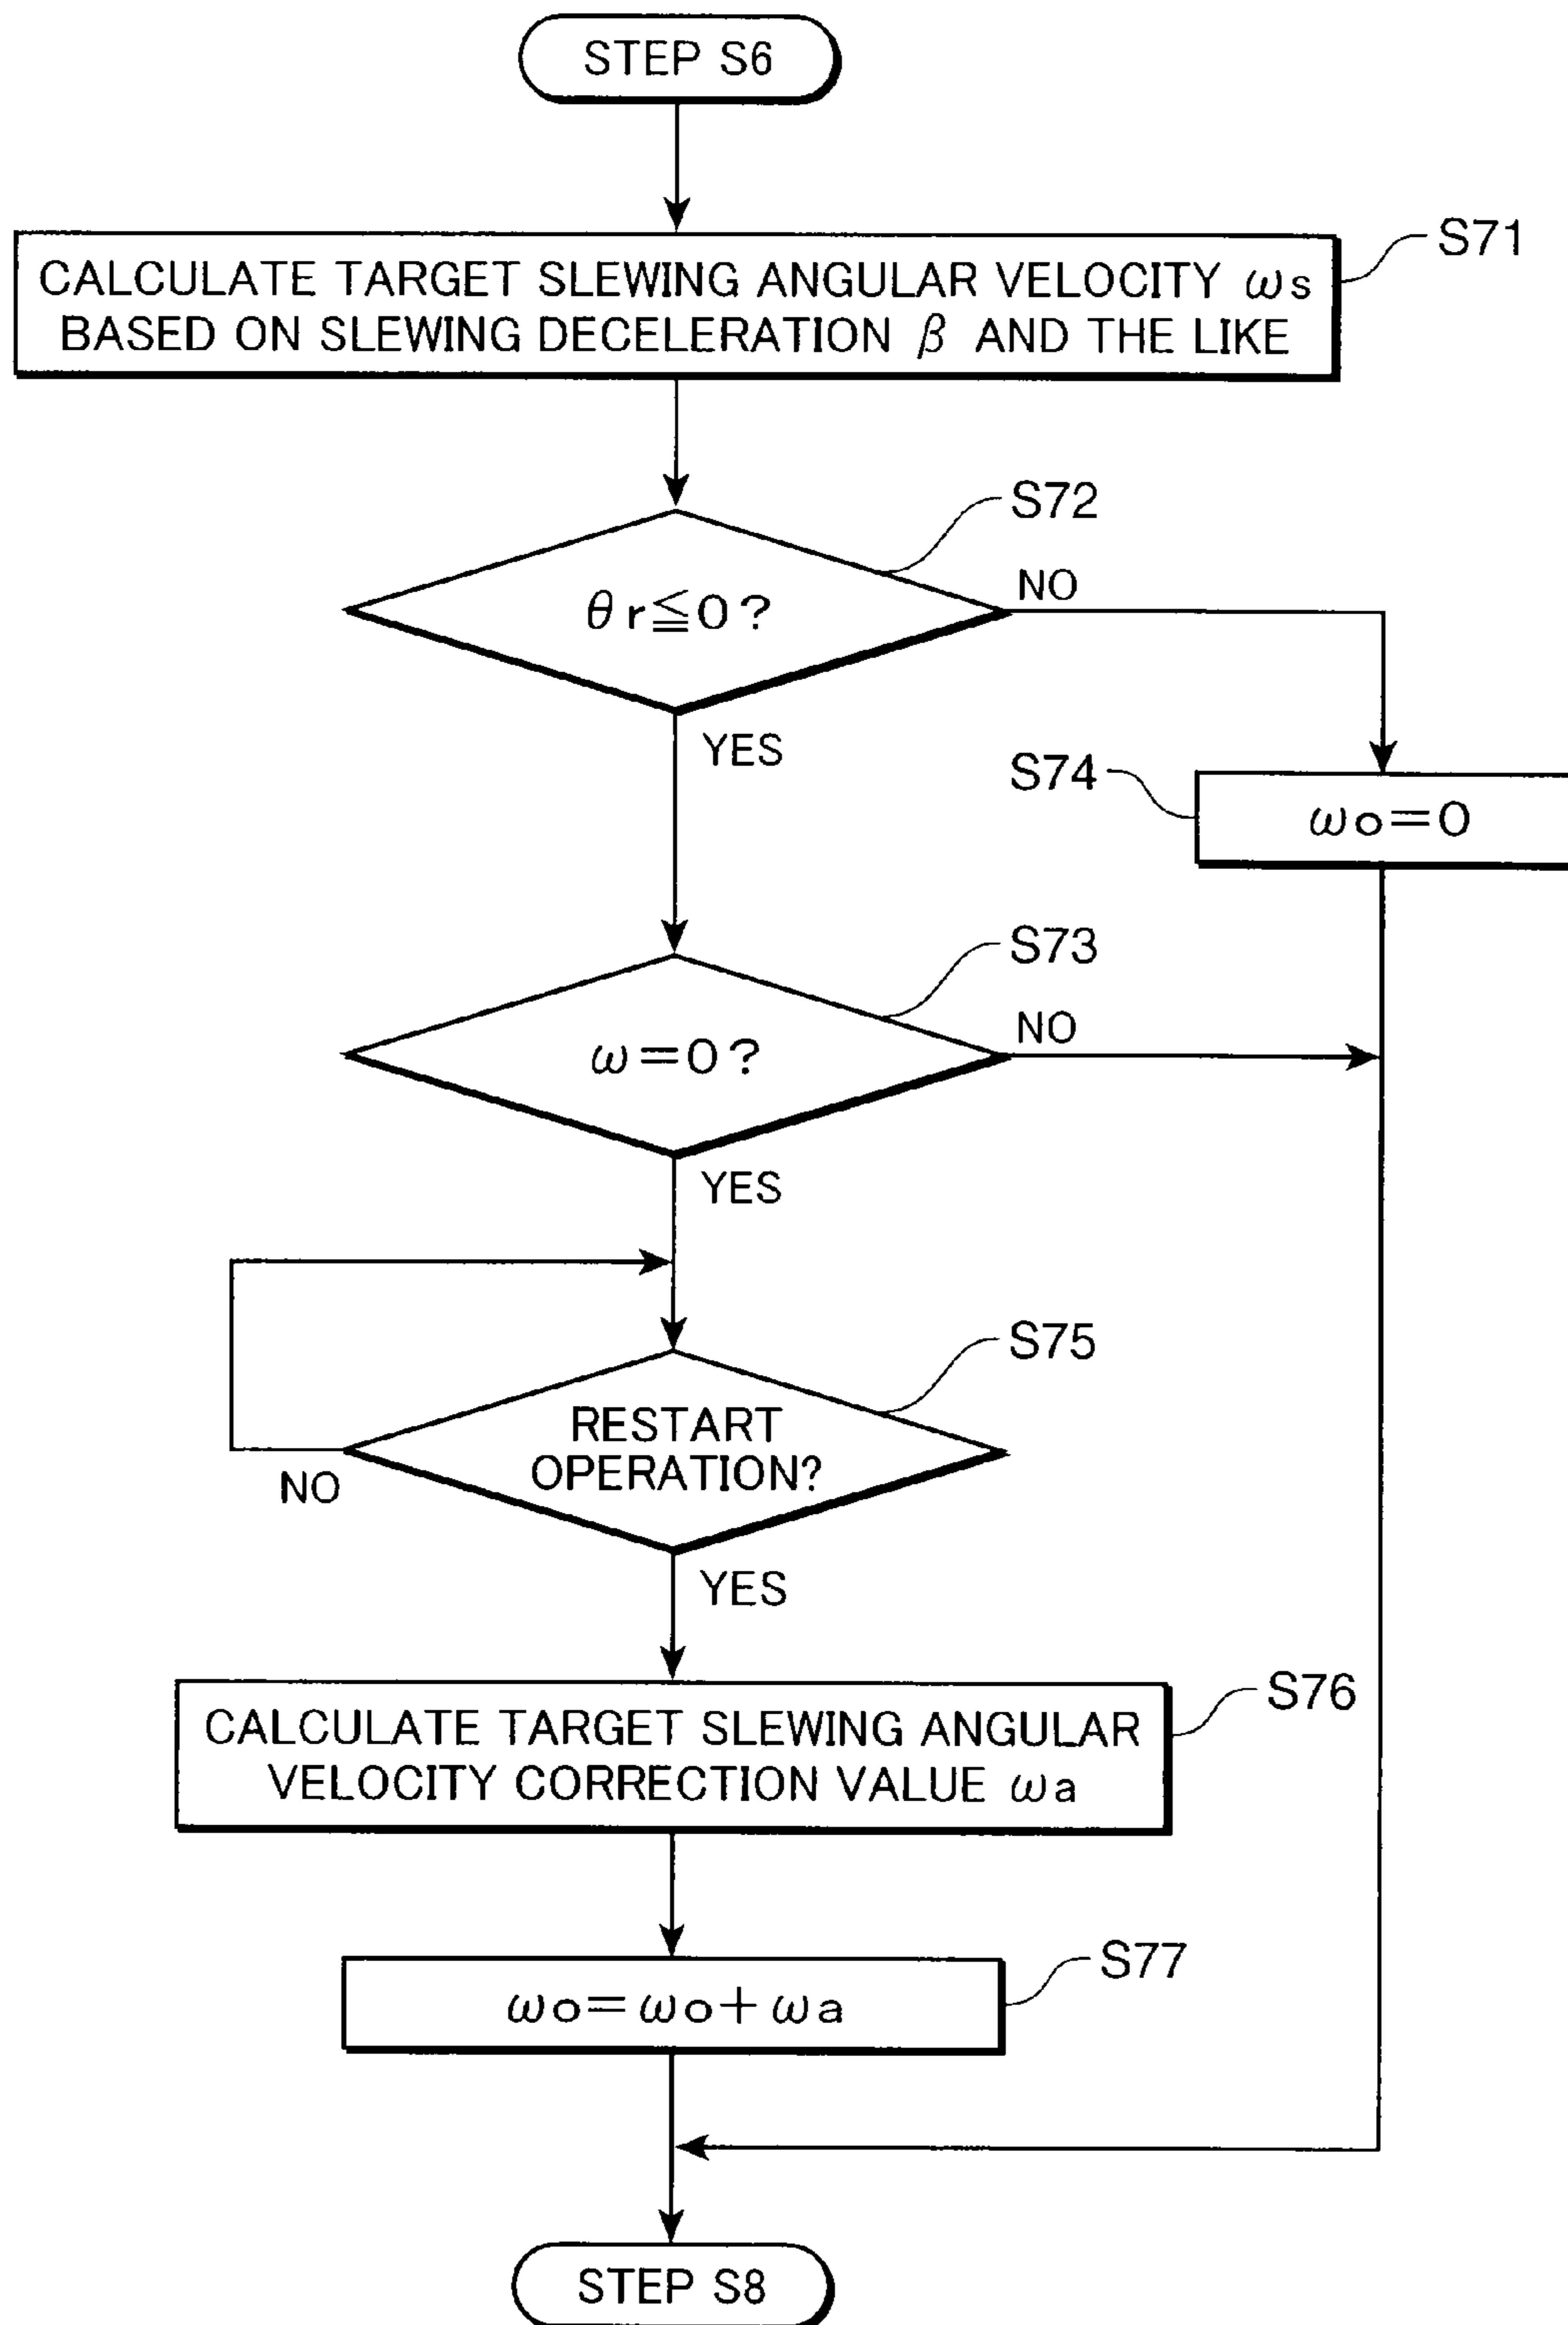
STEP S6

CALCULATE TARGET SLEWING ANGULAR VELOCITY $\omega s$ BASED ON SLEWING DECELERATION $\beta$ AND THE LIKE

S71

S72

$\theta r \leqq 0$?

NO

YES

S74

$\omega o = 0$

S73

$\omega = 0$?

NO

YES

S75

RESTART OPERATION?

NO

YES

CALCULATE TARGET SLEWING ANGULAR VELOCITY CORRECTION VALUE $\omega a$

S76

$\omega o = \omega o + \omega a$

S77

STEP S8